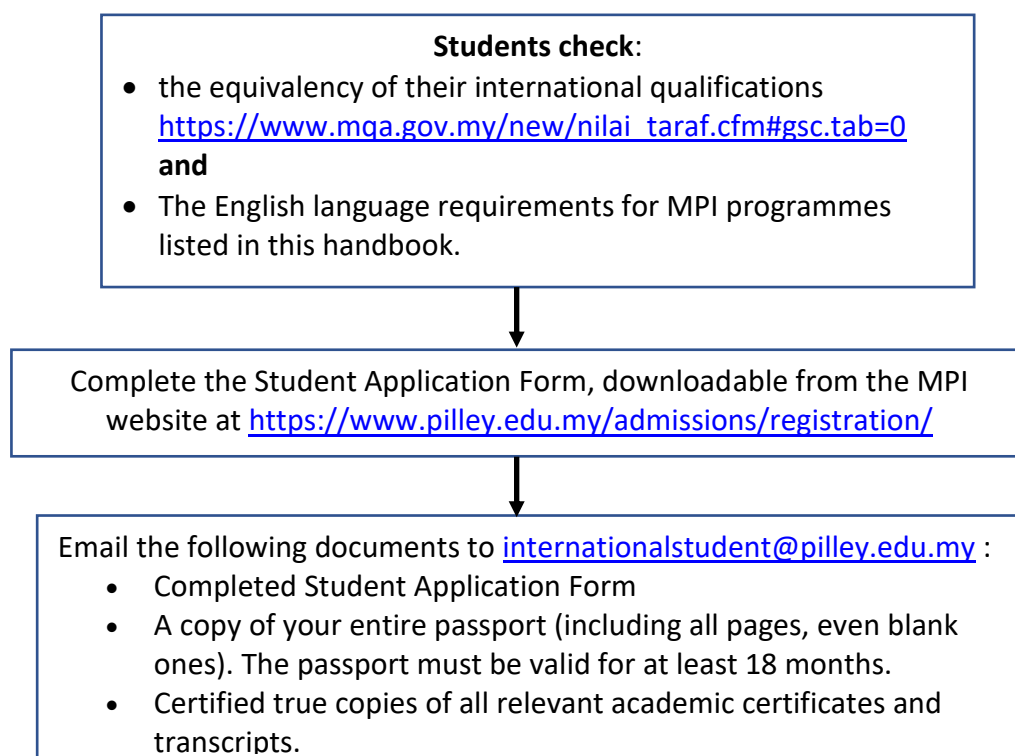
**Students check**:

- the equivalency of their international qualifications https://www.mqa.gov.my/new/nilai_taraf.cfm#gsc.tab=0 **and**
- The English language requirements for MPI programmes listed in this handbook.

Complete the Student Application Form, downloadable from the MPI website at https://www.pilley.edu.my/admissions/registration/

Email the following documents to internationalstudent@pilley.edu.my :

- Completed Student Application Form
- A copy of your entire passport (including all pages, even blank ones). The passport must be valid for at least 18 months.
- Certified true copies of all relevant academic certificates and transcripts.